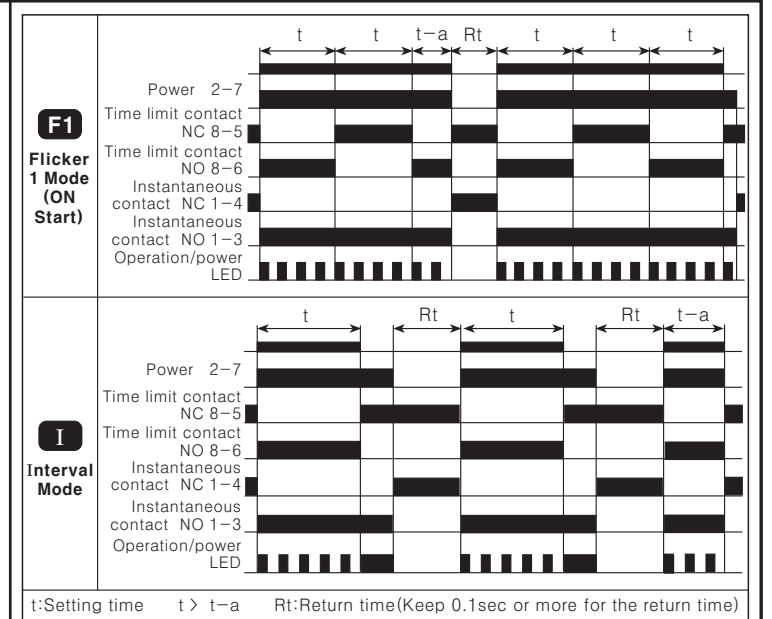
F1
Flicker 1 Mode (ON Start)

t t t−a Rt t t t

Power 2−7
Time limit contact NC 8−5
Time limit contact NO 8−6
Instantaneous contact NC 1−4
Instantaneous contact NO 1−3
Operation/power LED

I
Interval Mode

t Rt t Rt t−a

Power 2−7
Time limit contact NC 8−5
Time limit contact NO 8−6
Instantaneous contact NC 1−4
Instantaneous contact NO 1−3
Operation/power LED

t:Setting time t > t−a Rt:Return time(Keep 0.1sec or more for the return time)